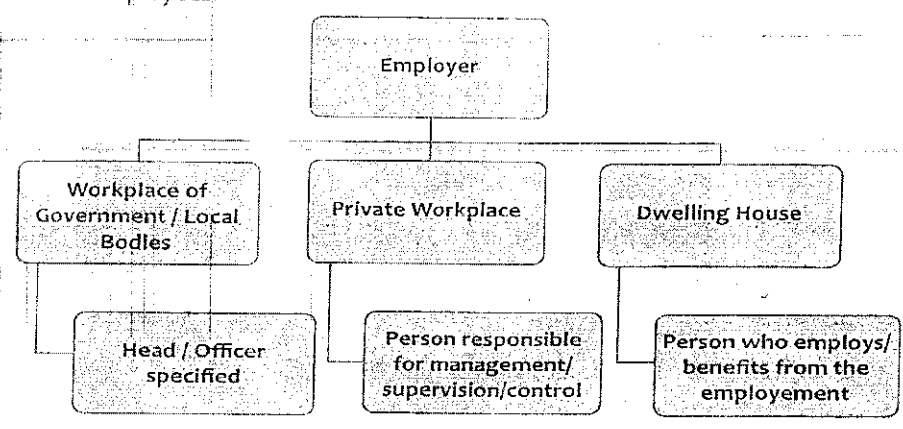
Employer

Workplace of Government / Local Bodies

Head / Officer specified

Private Workplace

Person responsible for management/ supervision/control

Dwelling House

Person who employs/ benefits from the employement